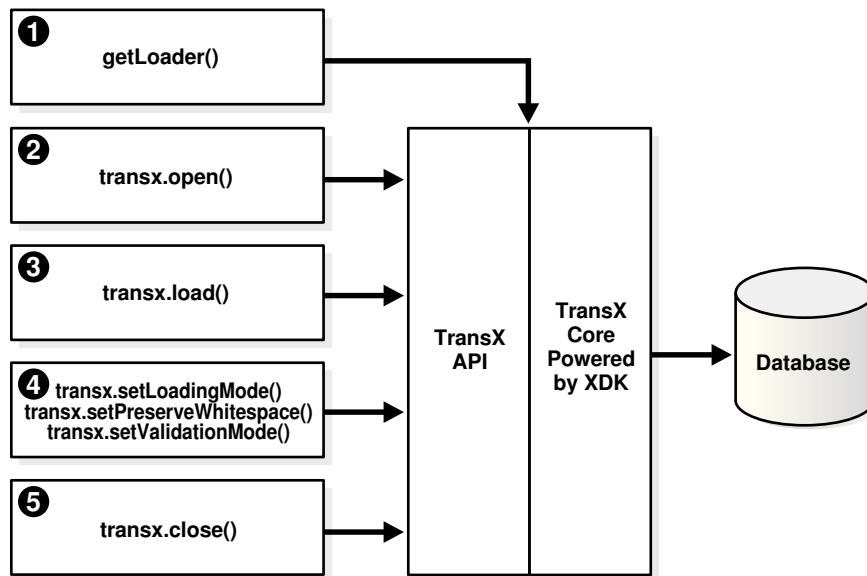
1
getLoader()

2
transx.open()

3
transx.load()

4
transx.setLoadingMode()
transx.setPreserveWhitespace()
transx.setValidationMode()

5
transx.close()

TransX API

TransX Core Powered by XDK

Database